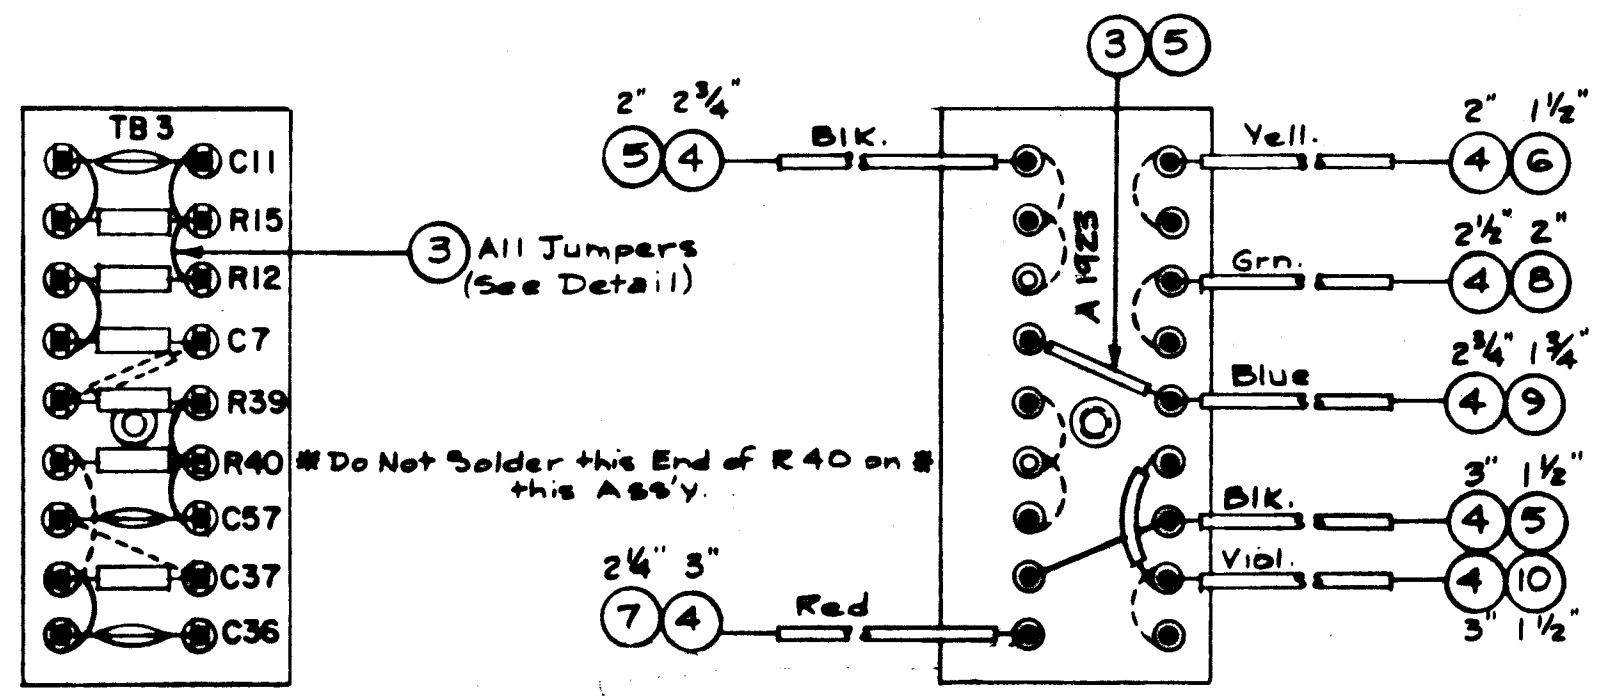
TB 3
C11
R15
R12
C7
R39
R40
C57
C37
C36

3 All Jumpers (See Detail)

# Do Not Solder this End of R 40 on # this Ass'y.

2" $2\frac{3}{4}$"
5 4
Blk.

$2\frac{1}{4}$" 3"
7 4
Red

3 5
A 1423

Yell.
2" $1\frac{1}{2}$"
4 6

Grn.
$2\frac{1}{2}$" 2"
4 8

Blue
$2\frac{3}{4}$" $1\frac{3}{4}$"
4 9

Blk.
3" $1\frac{1}{2}$"
4 5

Viol.
4 10
3" $1\frac{1}{2}$"